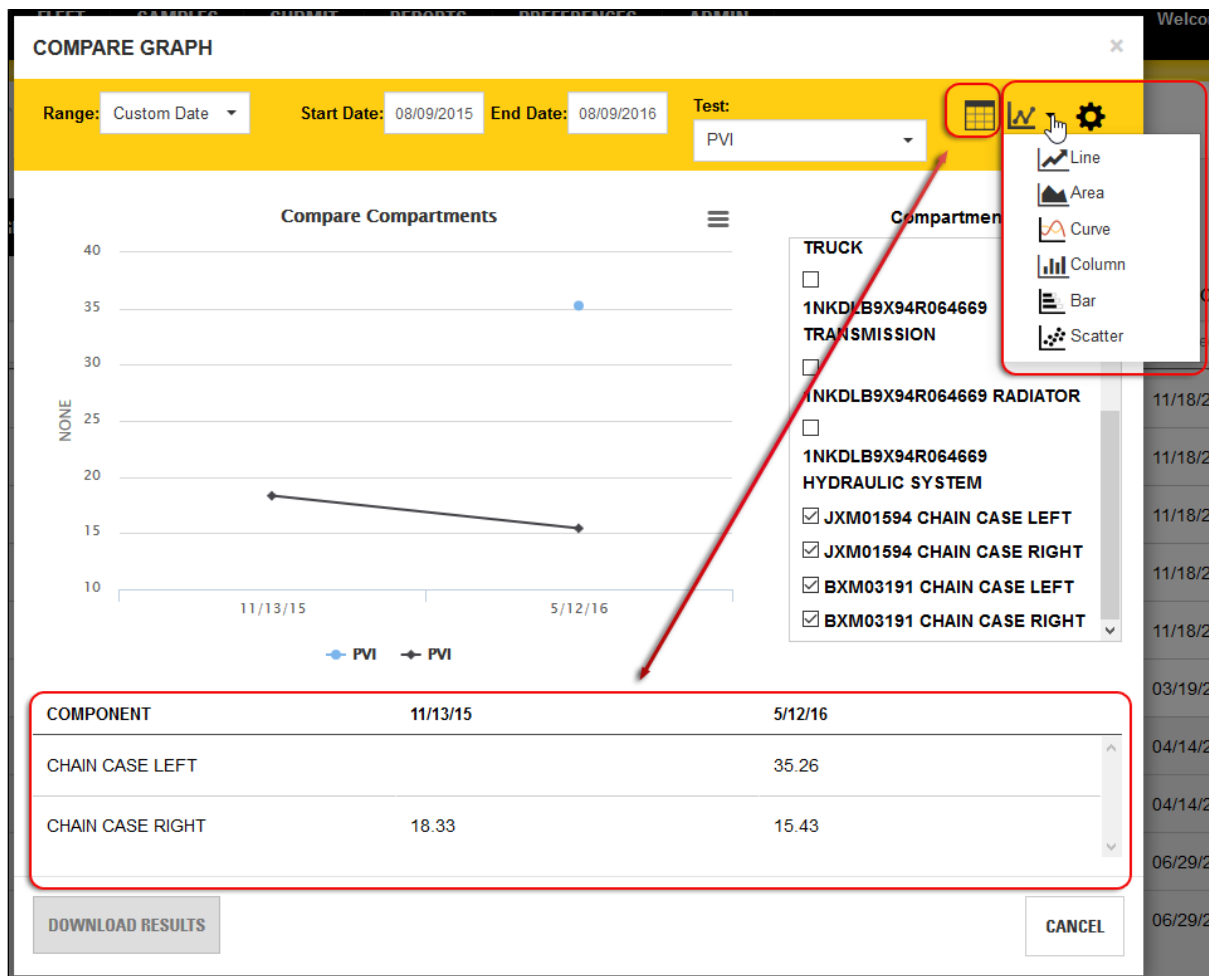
FLEET SAMPLES SUBMIT REPORTS PREFERENCES ADMIN Welco

COMPARE GRAPH ×

Range: Custom Date Start Date: 08/09/2015 End Date: 08/09/2016 Test: PVI

Line
Area
Curve
Column
Bar
Scatter

Compare Compartments

40
35
30
25
20
15
10

NONE

11/13/15 5/12/16

PVI PVI

Compartmen

TRUCK

1NKDLB9X94R064669 TRANSMISSION

1NKDLB9X94R064669 RADIATOR

1NKDLB9X94R064669 HYDRAULIC SYSTEM

JXM01594 CHAIN CASE LEFT

JXM01594 CHAIN CASE RIGHT

BXM03191 CHAIN CASE LEFT

BXM03191 CHAIN CASE RIGHT

| COMPONENT | 11/13/15 | 5/12/16 |
|---|---|---|
| CHAIN CASE LEFT | | 35.26 |
| CHAIN CASE RIGHT | 18.33 | 15.43 |

11/18/2
11/18/2
11/18/2
11/18/2
11/18/2
03/19/2
04/14/2
04/14/2
06/29/2
06/29/2

DOWNLOAD RESULTS

CANCEL